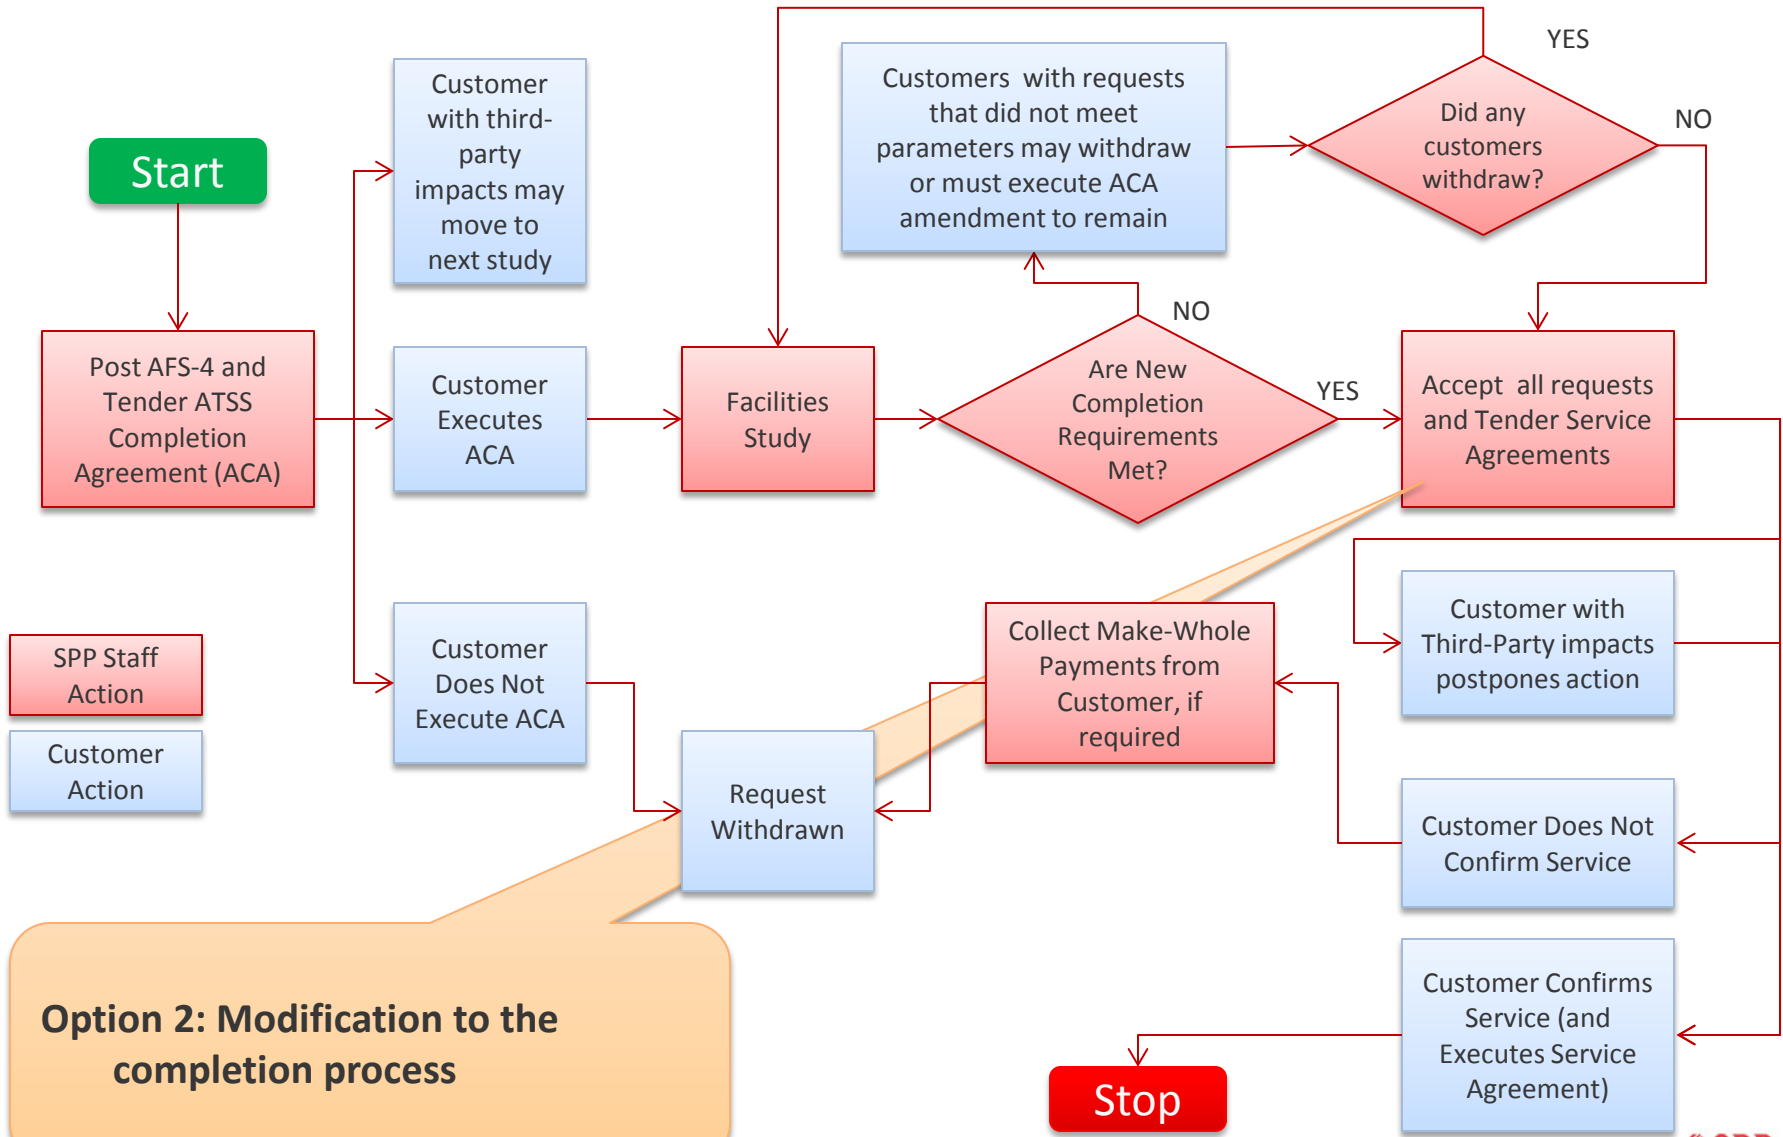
Start

Post AFS-4 and Tender ATSS Completion Agreement (ACA)

Customer with third-party impacts may move to next study

Customer Executes ACA

Customer Does Not Execute ACA

Facilities Study

Customers with requests that did not meet parameters may withdraw or must execute ACA amendment to remain

Did any customers withdraw?

YES

NO

Are New Completion Requirements Met?

NO

YES

Accept all requests and Tender Service Agreements

Customer with Third-Party impacts postpones action

Collect Make-Whole Payments from Customer, if required

Request Withdrawn

Customer Does Not Confirm Service

Customer Confirms Service (and Executes Service Agreement)

Stop

SPP Staff Action

Customer Action

Option 2: Modification to the completion process